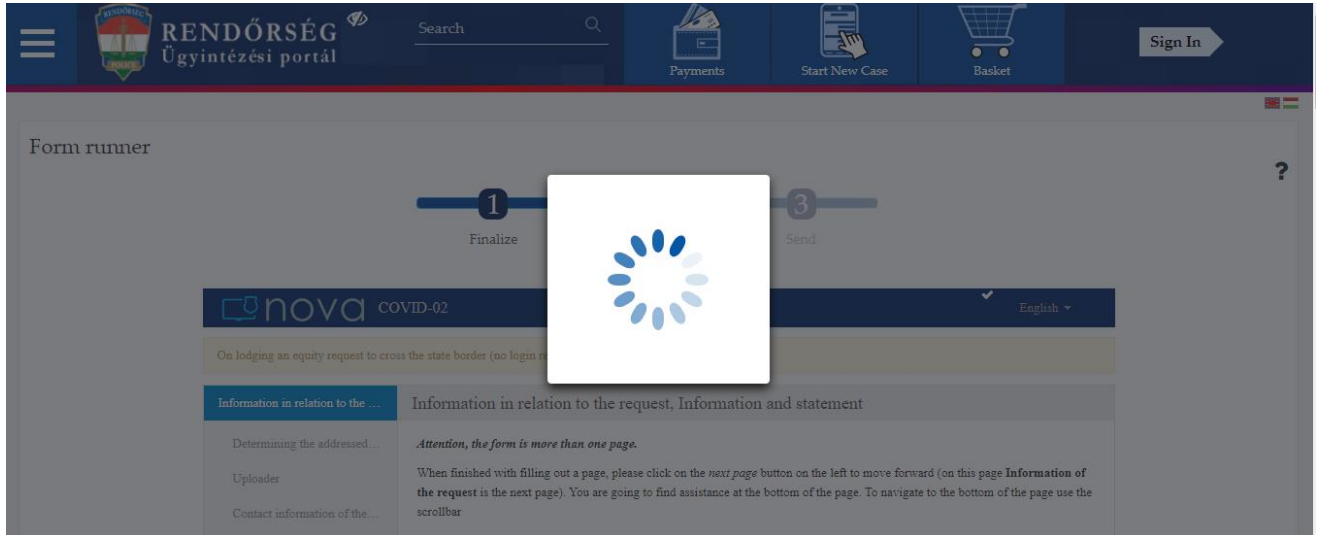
RENDŐRSÉG
Ügyintézési portál

Search

Payments

Start New Case

Basket

Sign In

Form runner

?

1
Finalize

3
Send

nova COVID-02

English

On lodging an equity request to cross the state border (no login r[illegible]

Information in relation to the ...

Determining the addressed...

Uploader

Contact information of the...

Information in relation to the request, Information and statement

*Attention, the form is more than one page.*

When finished with filling out a page, please click on the *next page* button on the left to move forward (on this page **Information of the request** is the next page). You are going to find assistance at the bottom of the page. To navigate to the bottom of the page use the scrollbar